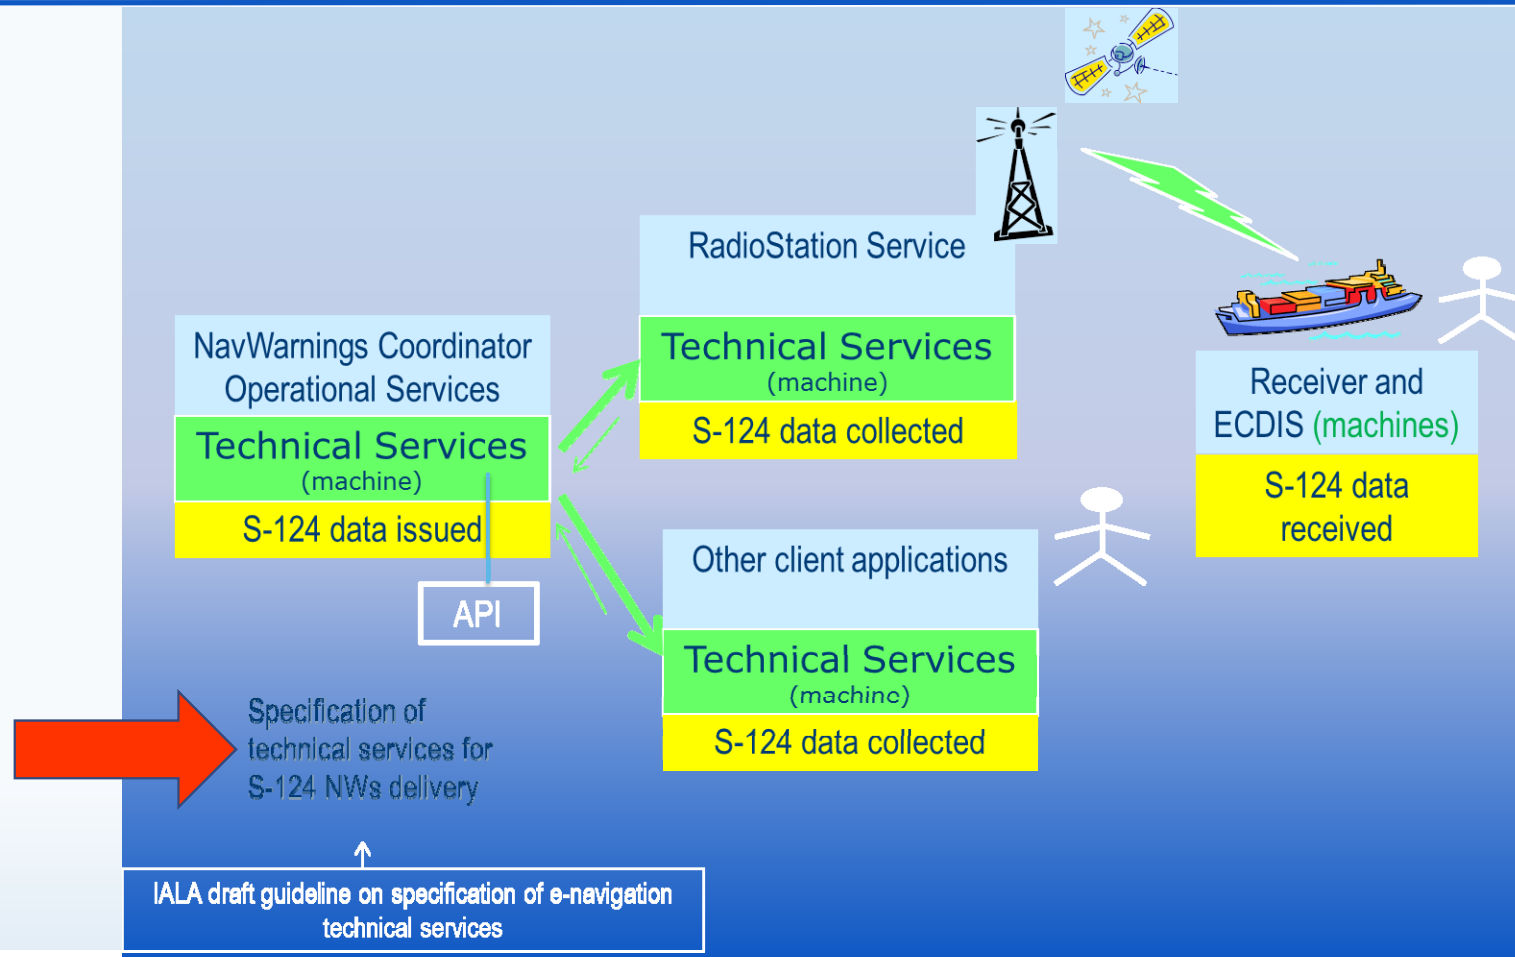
RadioStation Service

Technical Services
(machine)

S-124 data collected

NavWarnings Coordinator Operational Services

Technical Services
(machine)

S-124 data issued

API

Receiver and ECDIS (machines)

S-124 data received

Other client applications

Technical Services
(machine)

S-124 data collected

Specification of technical services for S-124 NWs delivery

IALA draft guideline on specification of e-navigation technical services